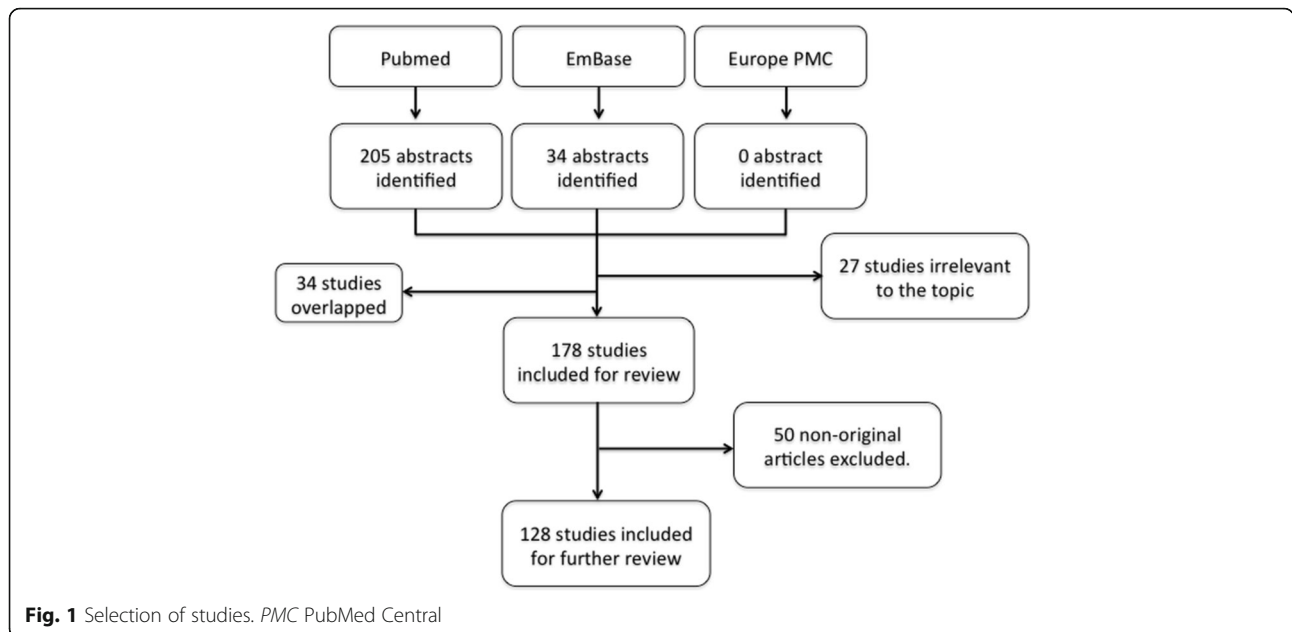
Pubmed

EmBase

Europe PMC

205 abstracts identified

34 abstracts identified

0 abstract identified

34 studies overlapped

27 studies irrelevant to the topic

178 studies included for review

50 non-original articles excluded.

128 studies included for further review

**Fig. 1** Selection of studies. *PMC* PubMed Central